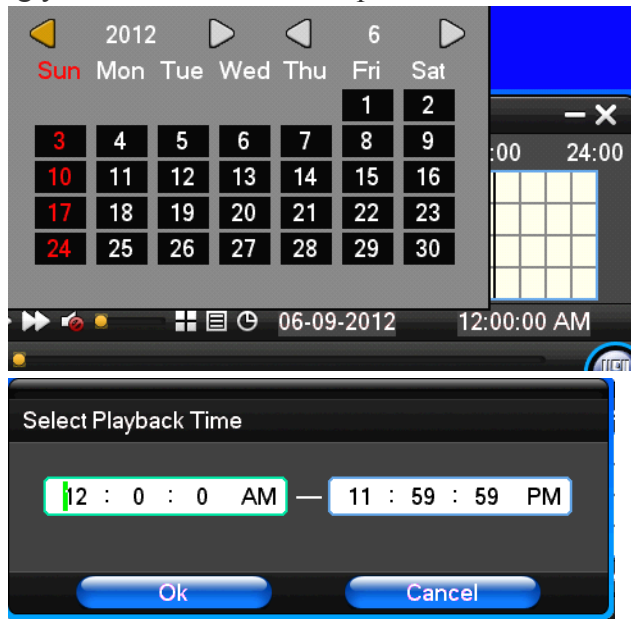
2012 6

| Sun | Mon | Tue | Wed | Thu | Fri | Sat |
|---|---|---|---|---|---|---|
| | | | | | 1 | 2 |
| 3 | 4 | 5 | 6 | 7 | 8 | 9 |
| 10 | 11 | 12 | 13 | 14 | 15 | 16 |
| 17 | 18 | 19 | 20 | 21 | 22 | 23 |
| 24 | 25 | 26 | 27 | 28 | 29 | 30 |

:00 24:00

06-09-2012 12:00:00 AM

Select Playback Time

12 : 0 : 0 AM — 11 : 59 : 59 PM

Ok Cancel